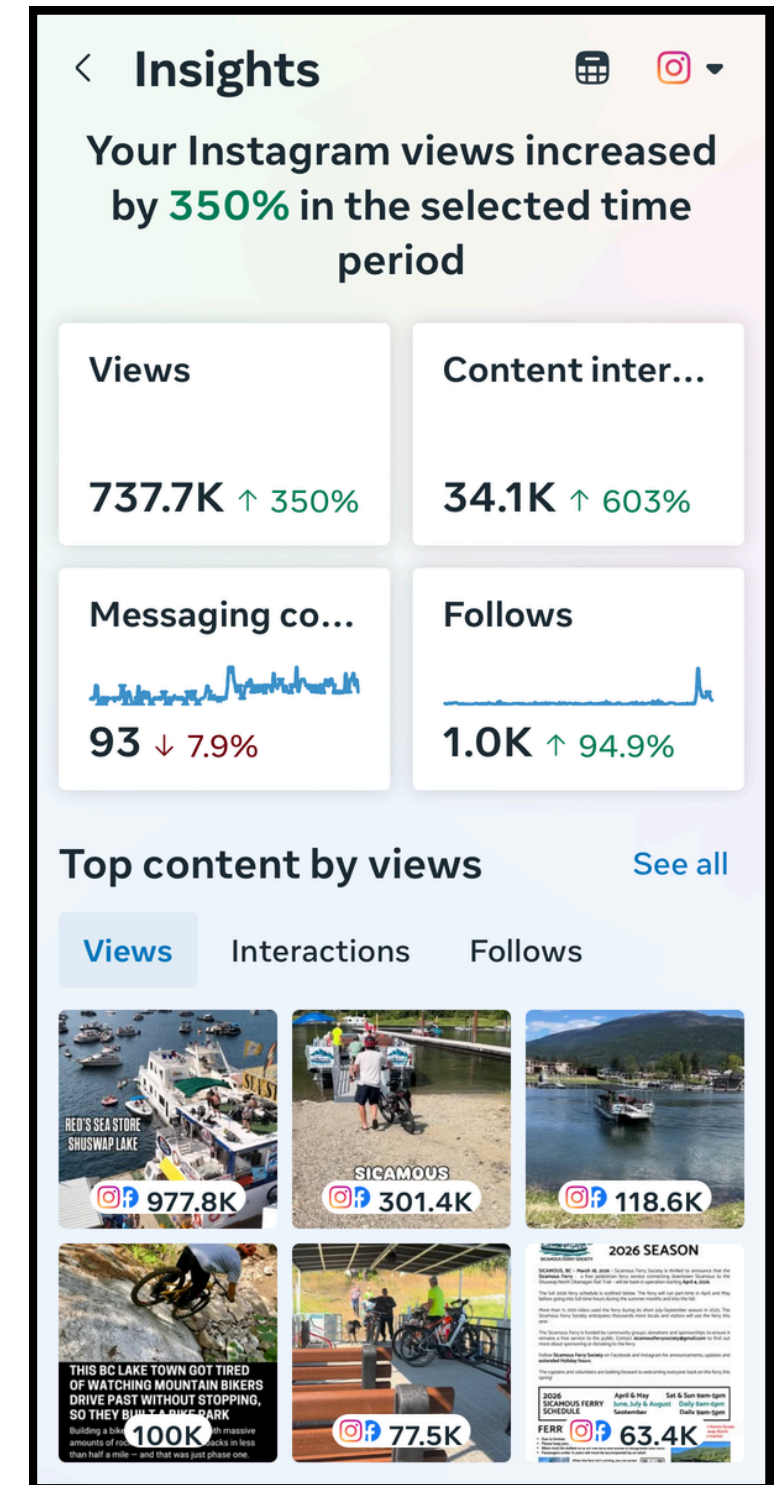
Insights

Your Instagram views increased by 350% in the selected time period

Views
737.7K ↑ 350%

Content inter...
34.1K ↑ 603%

Messaging co...
93 ↓ 7.9%

Follows
1.0K ↑ 94.9%

Top content by views
See all

Views
Interactions
Follows

RED'S SEA STORE SHUSWAP LAKE
977.8K

SICAMOUS
301.4K

118.6K

THIS BC LAKE TOWN GOT TIRED OF WATCHING MOUNTAIN BIKERS DRIVE PAST WITHOUT STOPPING, SO THEY BUILT A BIKE PARK
Building a bike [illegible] with massive amounts of roc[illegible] acks in less than half a mile — and that was just phase one.
100K

77.5K

2026 SEASON
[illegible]
2026 SICAMOUS FERRY SCHEDULE
April & May
June, July & August
September
Sat & Sun 9am-5pm
Daily 8am-6pm
Daily 9am-5pm
63.4K